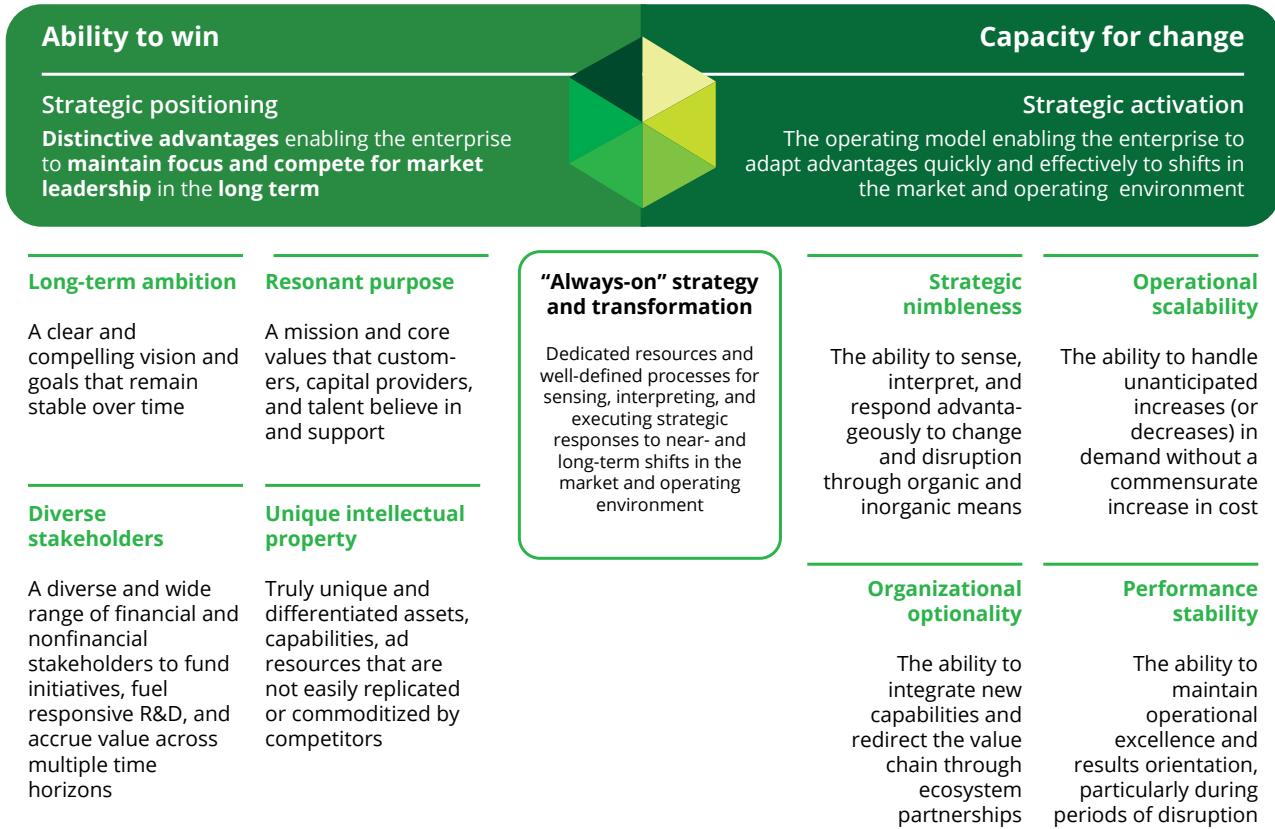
Ability to win

Strategic positioning

**Distinctive advantages** enabling the enterprise to **maintain focus and compete for market leadership** in the **long term**

Capacity for change

Strategic activation

The operating model enabling the enterprise to adapt advantages quickly and effectively to shifts in the market and operating environment

Long-term ambition

A clear and compelling vision and goals that remain stable over time

Resonant purpose

A mission and core values that customers, capital providers, and talent believe in and support

Diverse stakeholders

A diverse and wide range of financial and nonfinancial stakeholders to fund initiatives, fuel responsive R&D, and accrue value across multiple time horizons

Unique intellectual property

Truly unique and differentiated assets, capabilities, ad resources that are not easily replicated or commoditized by competitors

"Always-on" strategy and transformation

Dedicated resources and well-defined processes for sensing, interpreting, and executing strategic responses to near- and long-term shifts in the market and operating environment

Strategic nimbleness

The ability to sense, interpret, and respond advantageously to change and disruption through organic and inorganic means

Operational scalability

The ability to handle unanticipated increases (or decreases) in demand without a commensurate increase in cost

Organizational optionality

The ability to integrate new capabilities and redirect the value chain through ecosystem partnerships

Performance stability

The ability to maintain operational excellence and results orientation, particularly during periods of disruption